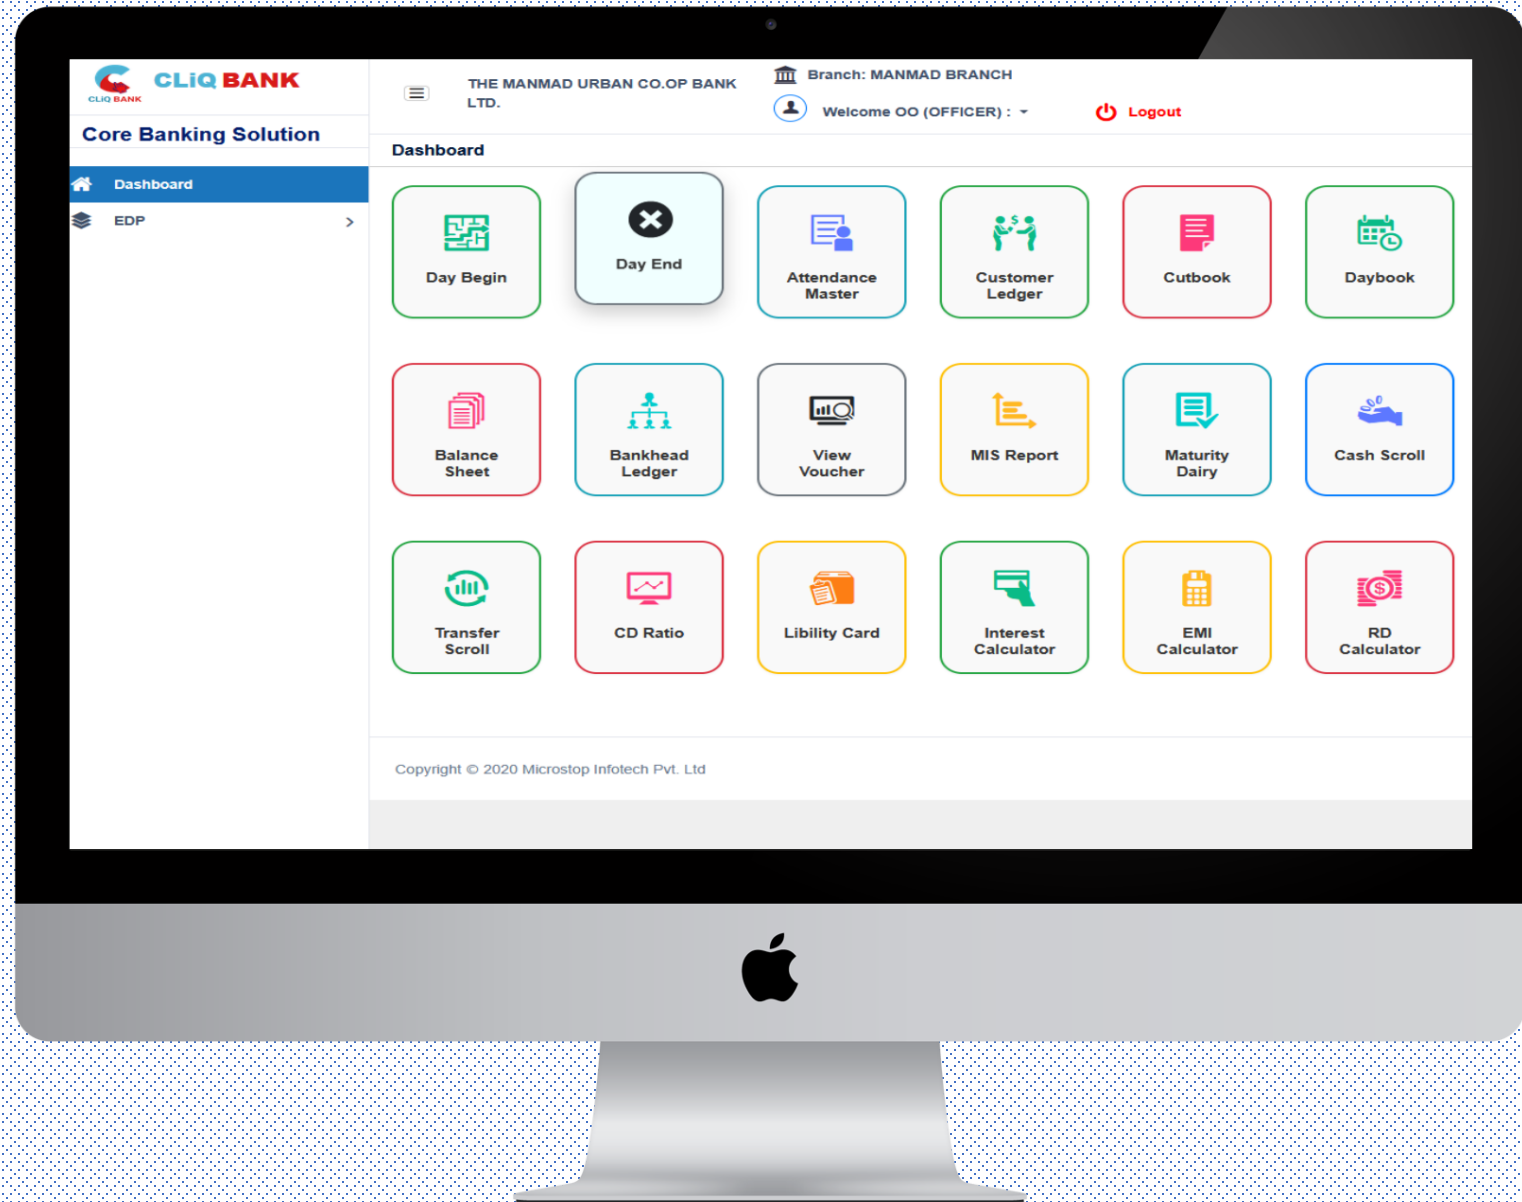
CLIQ BANK CLiQ BANK

Core Banking Solution

Dashboard

EDP

THE MANMAD URBAN CO.OP BANK LTD.

Branch: MANMAD BRANCH

Welcome OO (OFFICER) :

Logout

Dashboard

Day Begin

Day End

Attendance Master

Customer Ledger

Cutbook

Daybook

Balance Sheet

Bankhead Ledger

View Voucher

MIS Report

Maturity Dairy

Cash Scroll

Transfer Scroll

CD Ratio

Libility Card

Interest Calculator

EMI Calculator

RD Calculator

Copyright © 2020 Microstop Infotech Pvt. Ltd